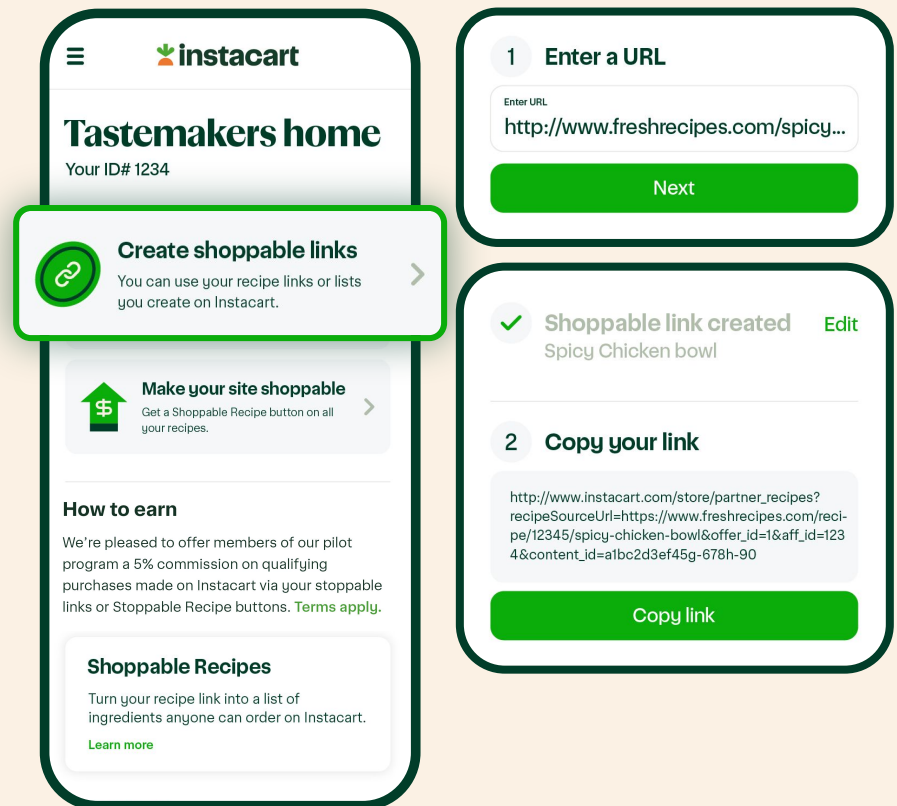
instacart

Tastemakers home
Your ID# 1234

Create shoppable links
You can use your recipe links or lists you create on Instacart.

Make your site shoppable
Get a Shoppable Recipe button on all your recipes.

How to earn
We're pleased to offer members of our pilot program a 5% commission on qualifying purchases made on Instacart via your stoppable links or Stoppable Recipe buttons. Terms apply.

Shoppable Recipes
Turn your recipe link into a list of ingredients anyone can order on Instacart.
Learn more

1 Enter a URL
Enter URL
http://www.freshrecipes.com/spicy...
Next

Shoppable link created Edit
Spicy Chicken bowl

2 Copy your link
http://www.instacart.com/store/partner_recipes?recipeSourceUrl=https://www.freshrecipes.com/recipe/12345/spicy-chicken-bowl&offer_id=1&aff_id=1234&content_id=a1bc2d3ef45g-678h-90
Copy link